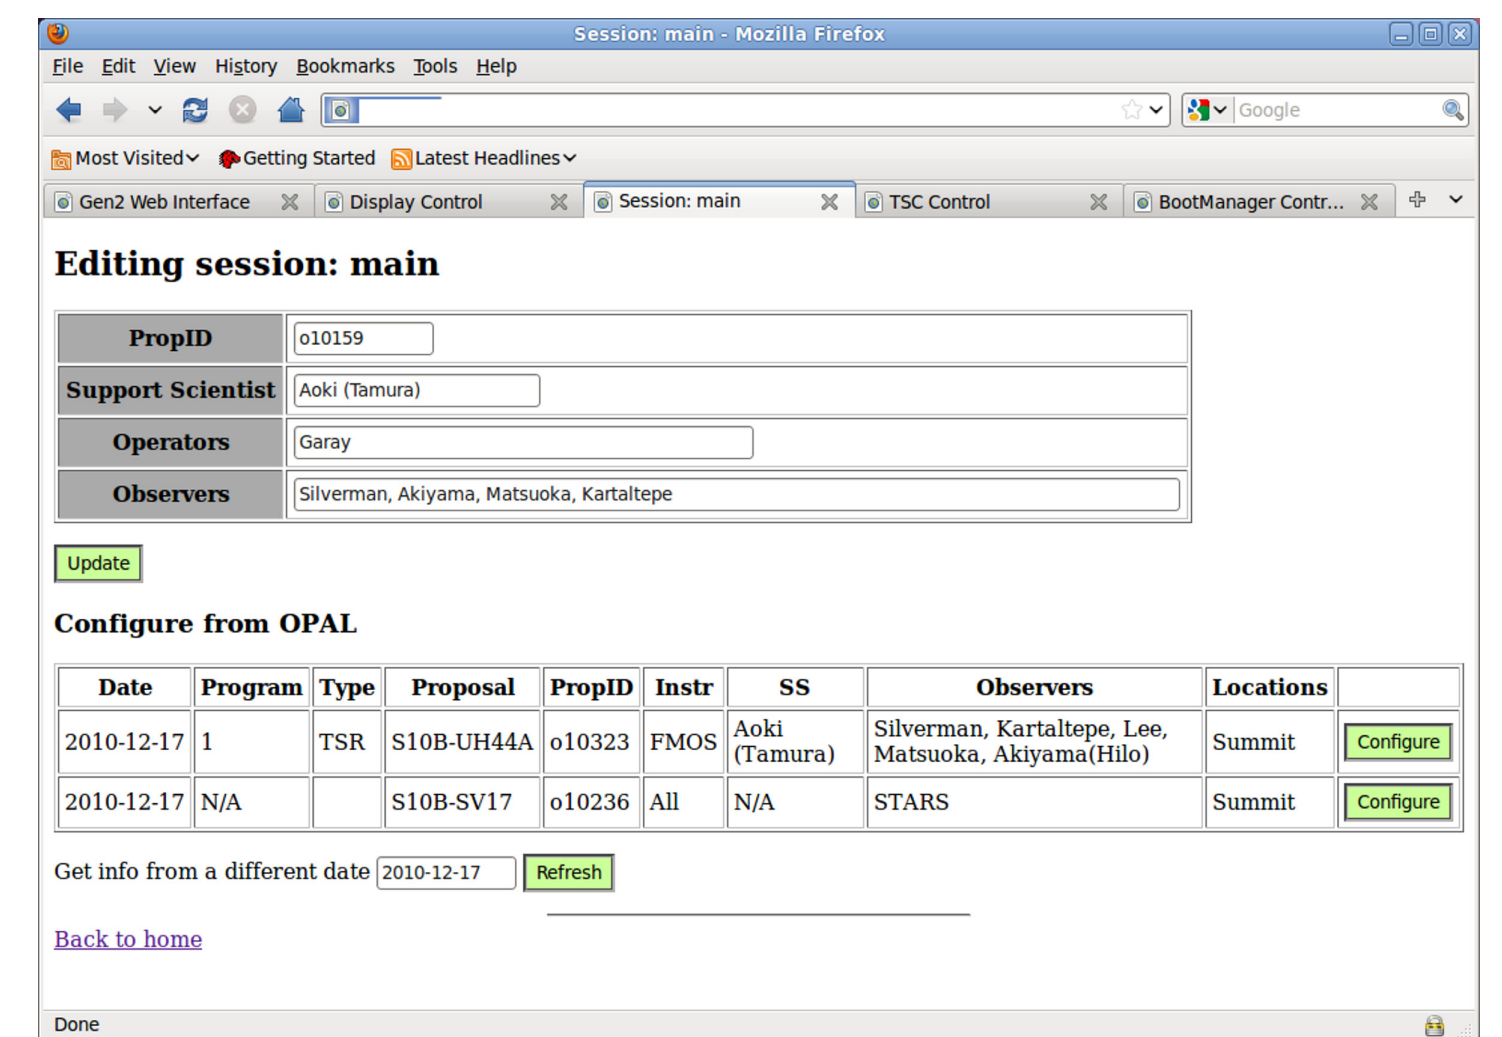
Session: main - Mozilla Firefox

File Edit View History Bookmarks Tools Help

Google

Most Visited Getting Started Latest Headlines

Gen2 Web Interface | Display Control | Session: main | TSC Control | BootManager Contr...

# Editing session: main

| PropID | o10159 |
|---|---|
| Support Scientist | Aoki (Tamura) |
| Operators | Garay |
| Observers | Silverman, Akiyama, Matsuoka, Kartaltepe |

Update

## Configure from OPAL

| Date | Program | Type | Proposal | PropID | Instr | SS | Observers | Locations | |
|---|---|---|---|---|---|---|---|---|---|
| 2010-12-17 | 1 | TSR | S10B-UH44A | o10323 | FMOS | Aoki (Tamura) | Silverman, Kartaltepe, Lee, Matsuoka, Akiyama(Hilo) | Summit | Configure |
| 2010-12-17 | N/A | | S10B-SV17 | o10236 | All | N/A | STARS | Summit | Configure |

Get info from a different date 2010-12-17 Refresh

Back to home

Done